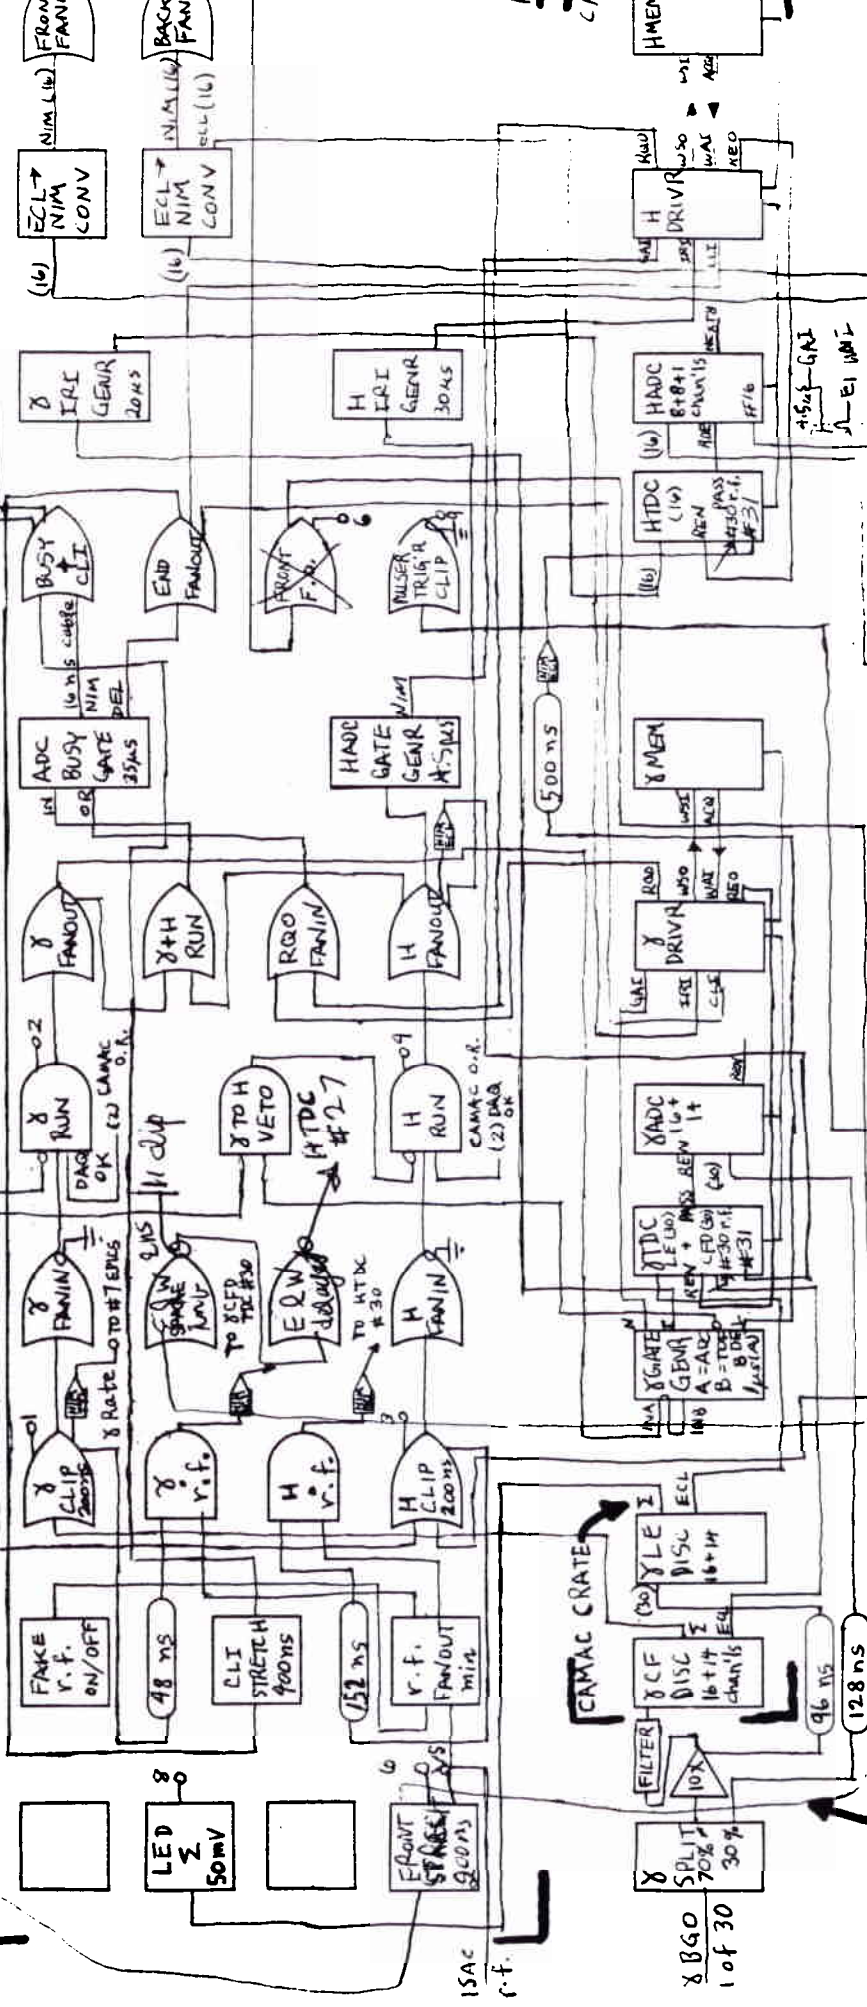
FRONT FANIN
BACK FANIN
NIM (16)
NIM (16)
ECL (16)
ECL → NIM CONV
ECL → NIM CONV
(16)
(16)
HMEM
H DRIVR
RQQ
WSO
WAI
REO
GAI
ERI
CLI
LLI
γ ERI GENR 20μs
H ERI GENR 30μs
HADC 8+8+1 chan'ls
(16)
NEXT
ADE
FF16
4.5μs GAI
E1 WAI
HTDC (16)
REN
PASS
#30 r.f.
#31
(16)
BUSY + CLI
END FANOUT
FRONT F.O.
PULSER TRIG'R CLIP
6
ADC BUSY GATE 35μs
IN
OR
16 ns
NIM DEL
HADC GATE GENR 4.5μs
NIM
500 ns
γ MEM
WSO
ACQ
γ DRIVR
RQQ
WSO
WAI
REO
GAI
ERI
CLI
REN
γ FANOUT
γ+H RUN
RQQ FANIN
H FANOUT
γ RUN
DAQ OK
(2) CAMAC O.R.
o2
γ TO H VETO
HTDC #27
H RUN
o9
CAMAC O.R.
(2) DAQ OK
γADC 16+1
REN
γTDC LE (30)
CFD (30)
#30 r.f.
#31
REN + PASS
(30)
γ FANIN
TO #TEPIS
γ Rate
CLW STROBE
TO γCFD TDC #30
EQW delayed
TO HTDC #30
H FANIN
γ GATE GENR
A=ADC
B=TDC
B DEL
1μs(A)
γ CLIP 200ns
o1
γ r.f.
H r.f.
H CLIP 200ns
3
CAMAC CRATE
γLE DISC 16+14
ECL
(30)
FAKE r.f. ON/OFF
48 ns
CLI STRETCH 900ns
152 ns
r.f. FANOUT min
γCF DISC 16+14 chan'ls
ECL
96 ns
128 ns
FILTER
10X
LED Σ 50mV
8
FRONT STROBE 900ns
γ SPLIT 70% 30%
γBGO 1 of 30
ISAC
r.f.